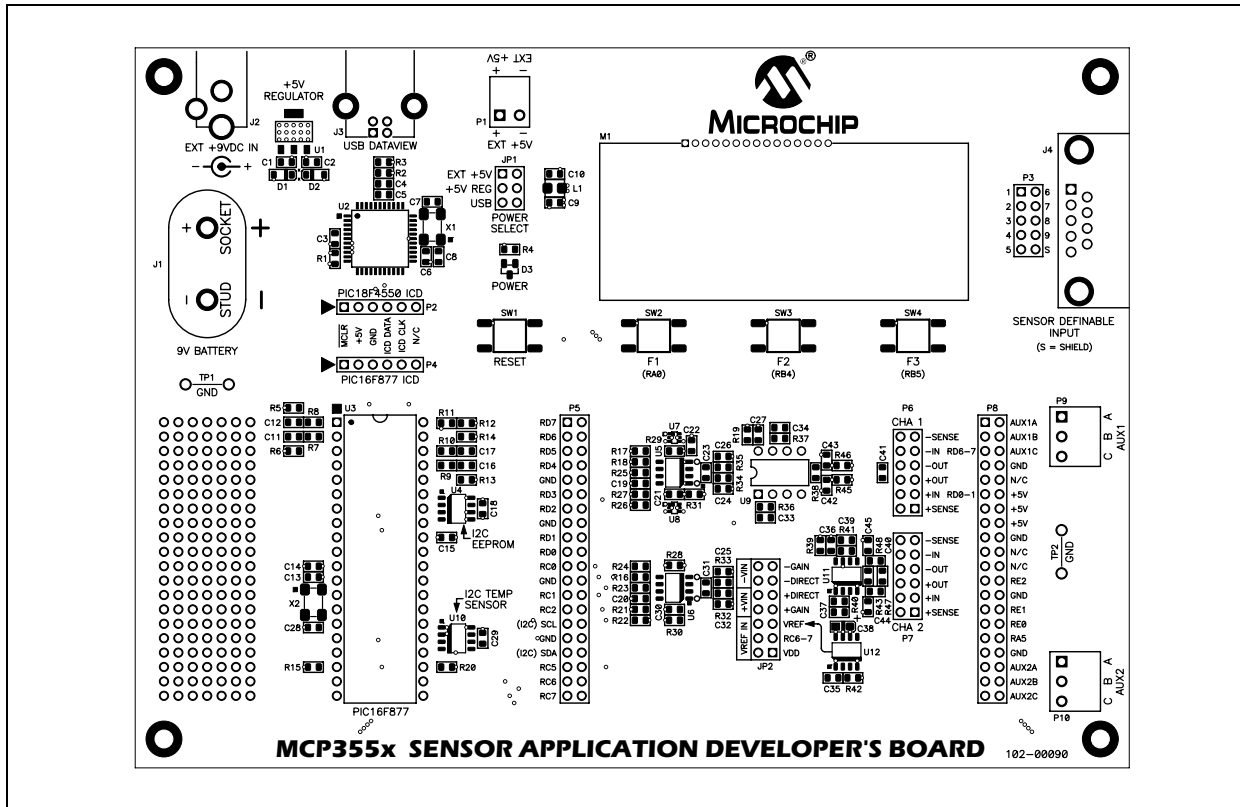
EXT +5V
+ −

MICROCHIP

+5V REGULATOR

J2

J3

USB DATAVIEW

P1

+ −
EXT +5V

M1

J4

EXT +9VDC IN

C1 U1 C2
D1 D2

R3
R2
C4
C5

JP1
EXT +5V
+5V REG
USB
POWER SELECT

C10
L1
C9

P3
1 6
2 7
3 8
4 9
5 S

J1

SOCKET

STUD

+

−

U2

C7

X1

C3
R1

C6 C8

R4
D3
POWER

PIC18F4550 ICD
P2

MCLR
+5V
GND
ICD DATA
ICD CLK
N/C

P4
PIC16F877 ICD

9V BATTERY

TP1
GND

SW1
RESET

SW2
F1
(RA0)

SW3
F2
(RB4)

SW4
F3
(RB5)

SENSOR DEFINABLE INPUT
(S = SHIELD)

R5 R8
C12
C11
R6 R7

U3

R11 R12
R10 R14
C17
C16
R9 R13

U4
C18
I2C EEPROM
C15

C14
C13
X2
C28

R15

I2C TEMP SENSOR
U10
C29

R20

PIC16F877

P5
RD7
RD6
RD5
RD4
GND
RD3
RD2
GND
RD1
RD0
RC0
GND
RC1
RC2
(I2C) SCL
GND
(I2C) SDA
RC5
RC6
RC7

U7
R29 C22
R17
R18
R25
C19
R27
R26
C21
C23
U5
R31
U8
C26
R35
R34
C24

R19
C27
C34
R37

U9
R36
C33

C43
R46
R38
R45
C42

P6
CHA 1
C41
−SENSE
−IN RD6−7
−OUT
+OUT
+IN RD0−1
+SENSE

R39
C36 R41
C39
C45
R48
C40
U11
R43
R47
C44
R40
C37
C38
CHA 2
P7
−SENSE
−IN
−OUT
+OUT
+IN
+SENSE

R24
R16
R23
C20
R21
R22
R28
C31
U6
C30
R30

C25
R33
R32
C32

−GAIN
−DIRECT
+DIRECT
+GAIN
VREF
RC6−7
VDD
−VIN
+VIN
IN
VREF
JP2

U12
C35 R42

P8
AUX1A
AUX1B
AUX1C
GND
N/C
+5V
+5V
+5V
GND
N/C
N/C
RE2
GND
RE1
RE0
RA5
GND
AUX2A
AUX2B
AUX2C

P9
A
C B
AUX1

TP2
GND

A
C B
AUX2
P10

MCP355x SENSOR APPLICATION DEVELOPER'S BOARD

102-00090